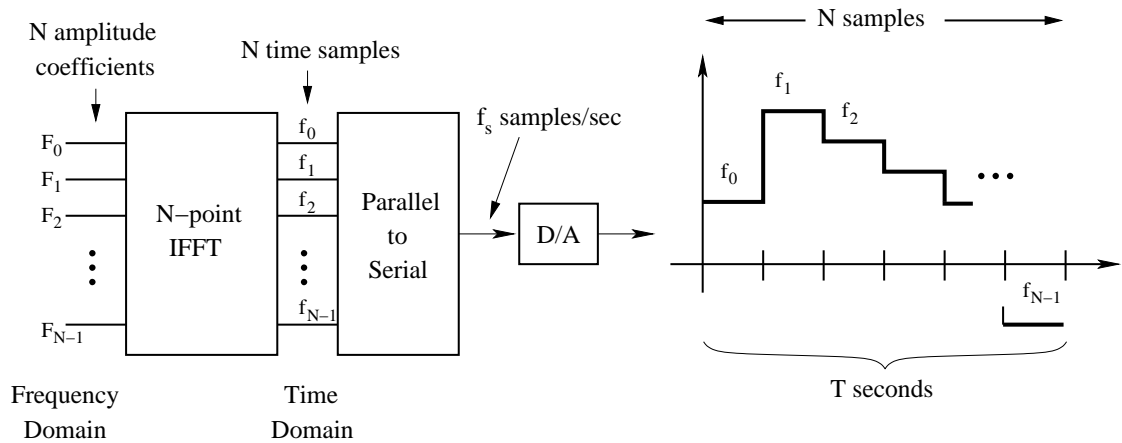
N amplitude coefficients

N time samples

N samples

$F_0$
$F_1$
$F_2$
⋮
$F_{N-1}$

N–point IFFT

$f_0$
$f_1$
$f_2$
⋮
$f_{N-1}$

Parallel to Serial

$f_s$ samples/sec

D/A

$f_1$
$f_2$
$f_0$
...
$f_{N-1}$

T seconds

Frequency Domain

Time Domain